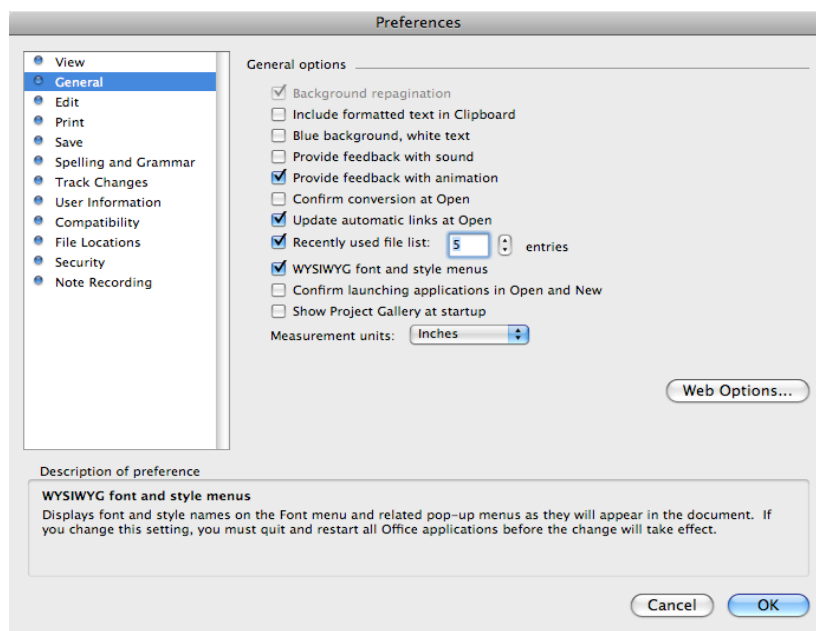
Preferences

View
General
Edit
Print
Save
Spelling and Grammar
Track Changes
User Information
Compatibility
File Locations
Security
Note Recording

General options

Background repagination
Include formatted text in Clipboard
Blue background, white text
Provide feedback with sound
Provide feedback with animation
Confirm conversion at Open
Update automatic links at Open
Recently used file list: 5 entries
WYSIWYG font and style menus
Confirm launching applications in Open and New
Show Project Gallery at startup
Measurement units: Inches

Web Options...

Description of preference

WYSIWYG font and style menus
Displays font and style names on the Font menu and related pop-up menus as they will appear in the document. If you change this setting, you must quit and restart all Office applications before the change will take effect.

Cancel
OK